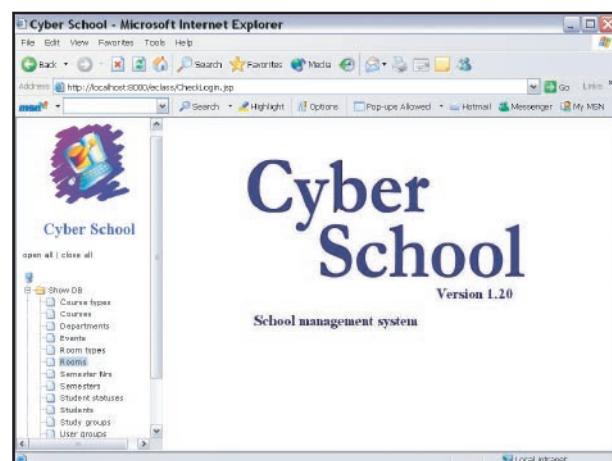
Cyber School - Microsoft Internet Explorer

File Edit View Favorites Tools Help

Back Search Favorites Media

Address http://localhost:8080/eclass/CheckLogin.jsp Go Links

msn Search Highlight Options Pop-ups Allowed Hotmail Messenger My MSN

Cyber School

open all | close all

Show DB
Course types
Courses
Departments
Events
Room types
Rooms
Semester fin
Semesters
Student statuses
Students
Study groups
User groups

Cyber School

Version 1.20

School management system

Local intranet